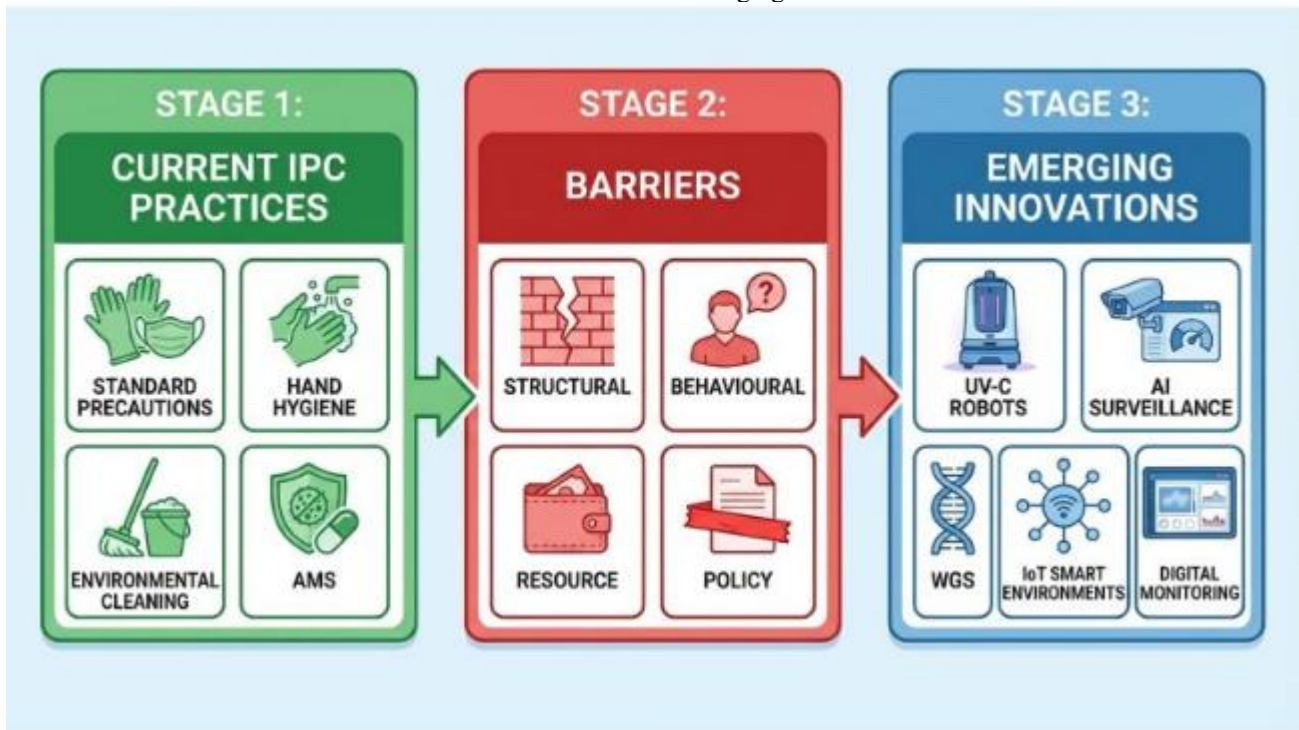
STAGE 1:

CURRENT IPC PRACTICES

STANDARD PRECAUTIONS

HAND HYGIENE

ENVIRONMENTAL CLEANING

AMS

STAGE 2:

BARRIERS

STRUCTURAL

BEHAVIOURAL

RESOURCE

POLICY

STAGE 3:

EMERGING INNOVATIONS

UV-C ROBOTS

AI SURVEILLANCE

WGS

IoT SMART ENVIRONMENTS

DIGITAL MONITORING